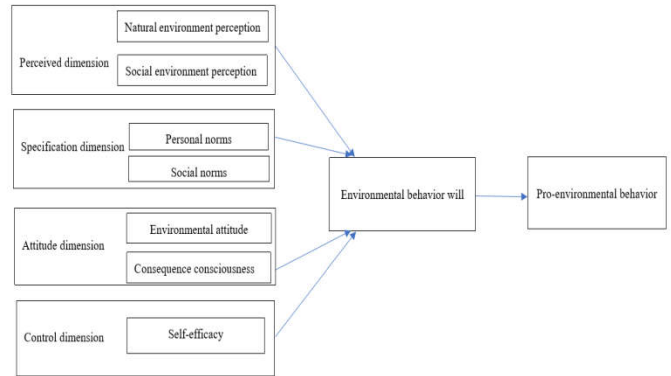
Perceived dimension

Natural environment perception

Social environment perception

Specification dimension

Personal norms

Social norms

Attitude dimension

Environmental attitude

Consequence consciousness

Control dimension

Self-efficacy

Environmental behavior will

Pro-environmental behavior